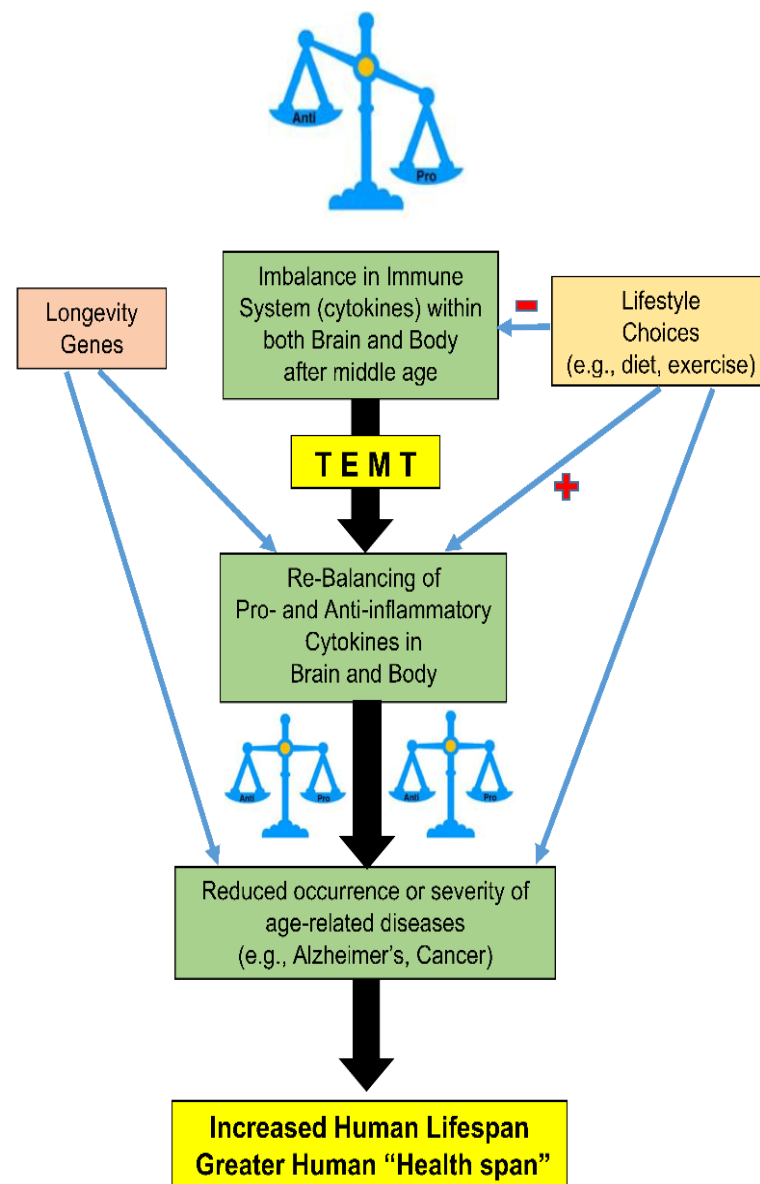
Anti
Pro

Longevity Genes

Imbalance in Immune System (cytokines) within both Brain and Body after middle age

-

Lifestyle Choices (e.g., diet, exercise)

T E M T

+

Re-Balancing of Pro- and Anti-inflammatory Cytokines in Brain and Body

Anti
Pro
Anti
Pro

Reduced occurrence or severity of age-related diseases (e.g., Alzheimer's, Cancer)

Increased Human Lifespan
Greater Human "Health span"